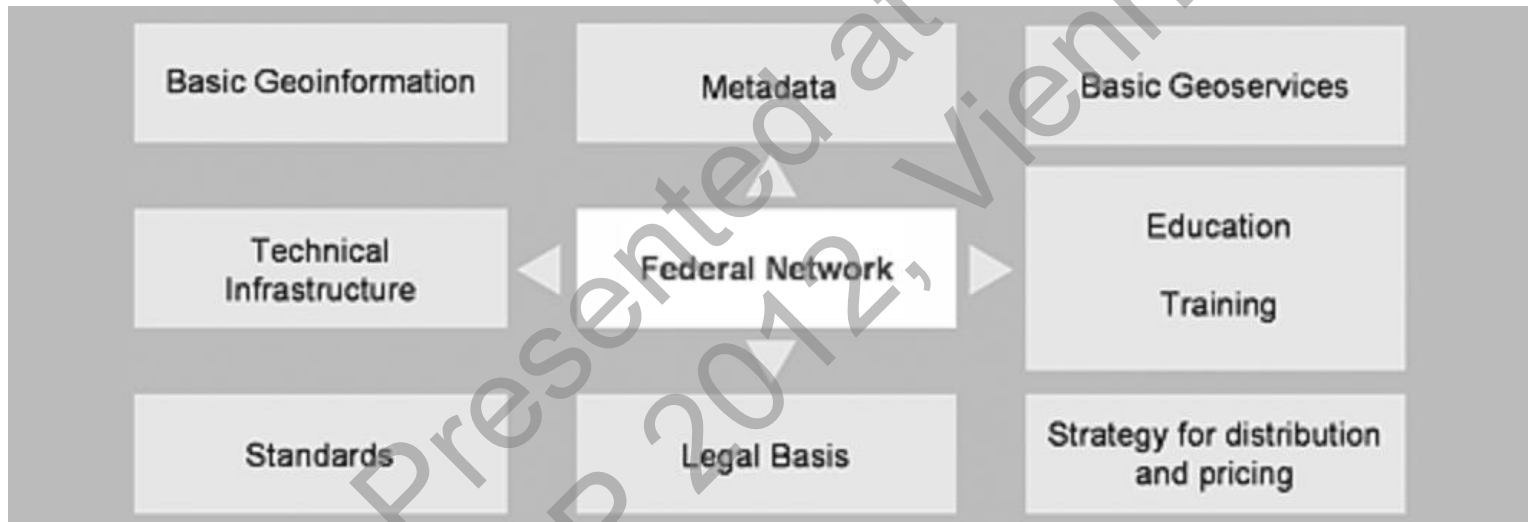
Basic Geoinformation

Metadata

Basic Geoservices

Technical Infrastructure

Federal Network

Education

Training

Standards

Legal Basis

Strategy for distribution and pricing

Presented at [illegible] P 2012, Vienn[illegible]